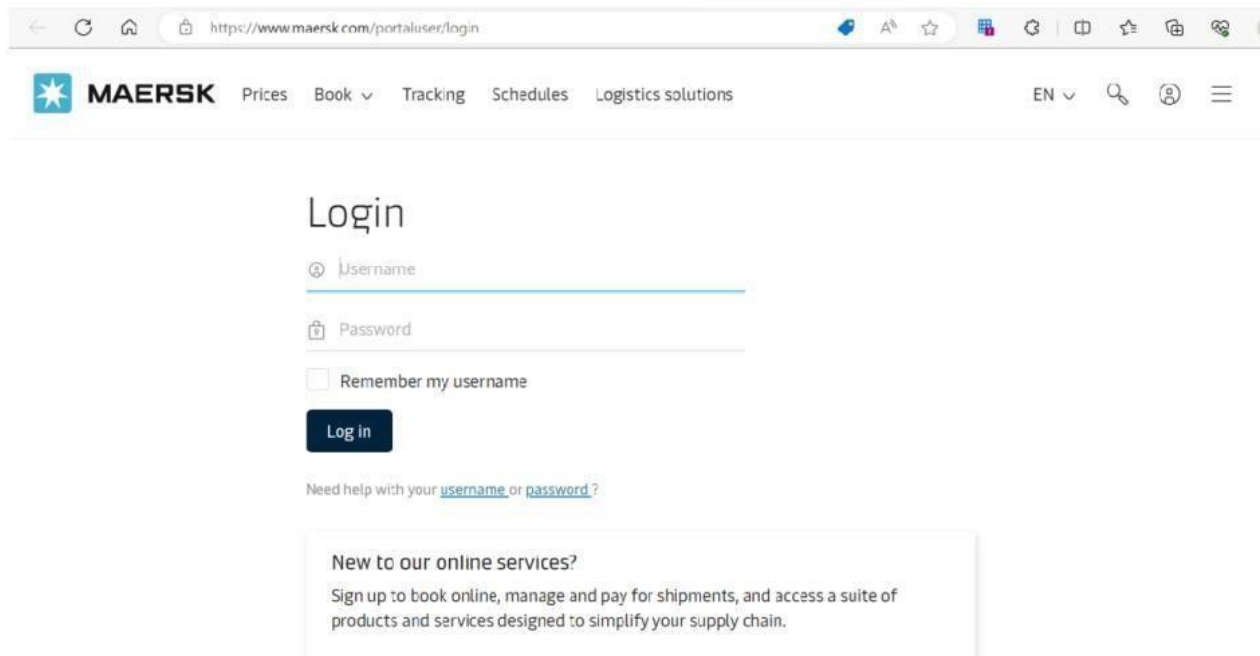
https://www.maersk.com/portaluser/login

MAERSK Prices Book Tracking Schedules Logistics solutions EN

Login

Username

Password

Remember my username

Log in

Need help with your username or password ?

New to our online services?

Sign up to book online, manage and pay for shipments, and access a suite of products and services designed to simplify your supply chain.